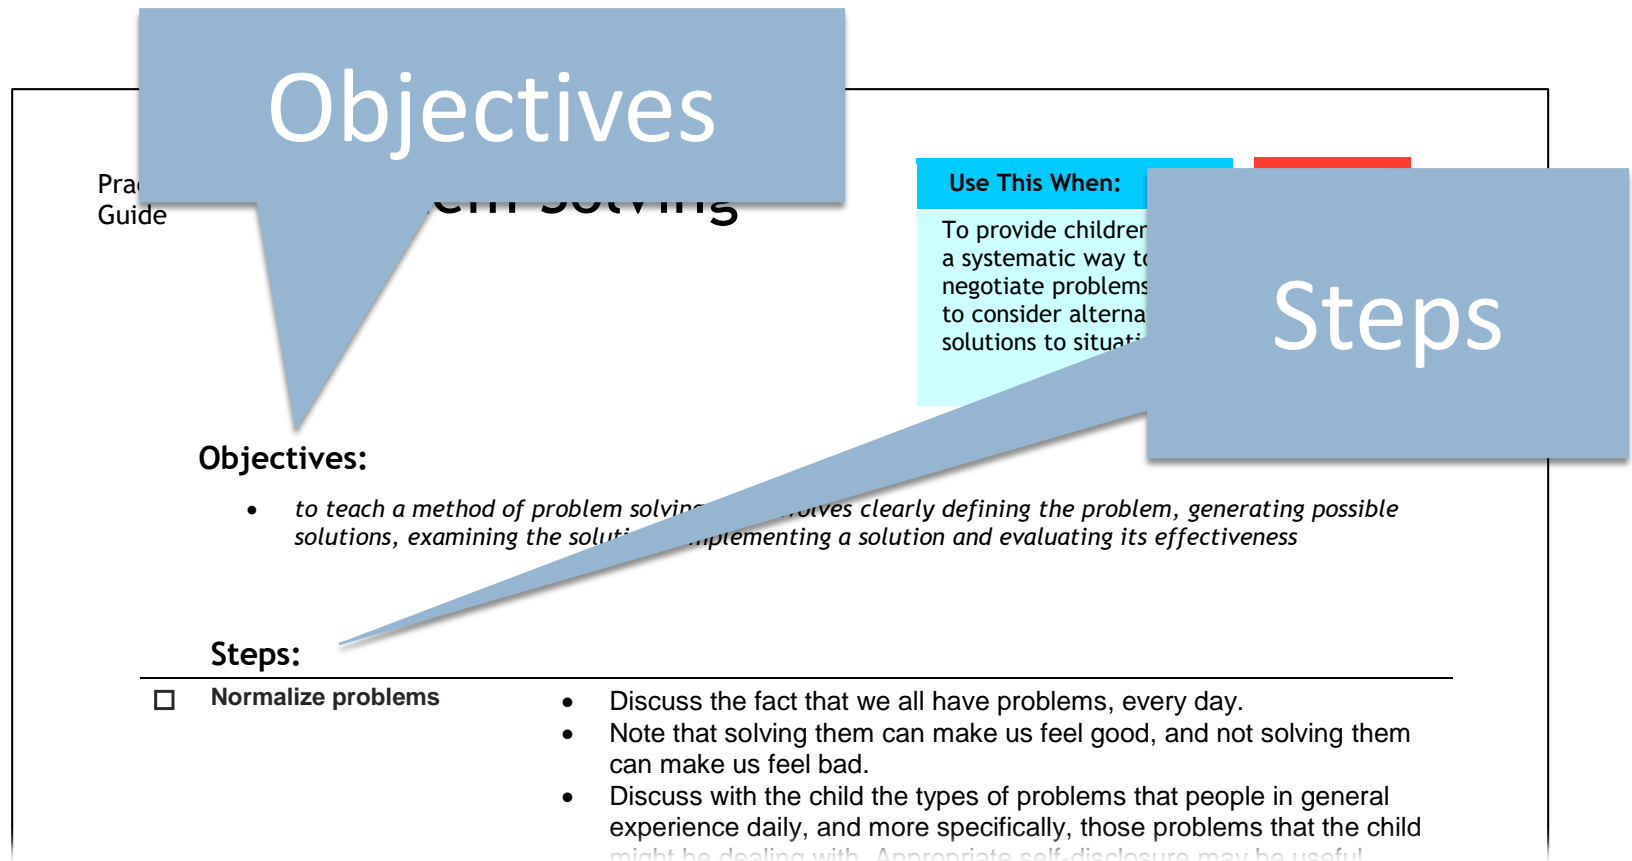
Objectives

Prac
Guide

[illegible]em Solving

Use This When:

To provide children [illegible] a systematic way to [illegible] negotiate problems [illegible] to consider alterna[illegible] solutions to situati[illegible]

Steps

Objectives:

• to teach a method of problem solvin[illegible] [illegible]olves clearly defining the problem, generating possible solutions, examining the soluti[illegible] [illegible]mplementing a solution and evaluating its effectiveness

Steps:

☐ Normalize problems

• Discuss the fact that we all have problems, every day.
• Note that solving them can make us feel good, and not solving them can make us feel bad.
• Discuss with the child the types of problems that people in general experience daily, and more specifically, those problems that the child might be dealing with. Appropriate self-disclosure may be useful